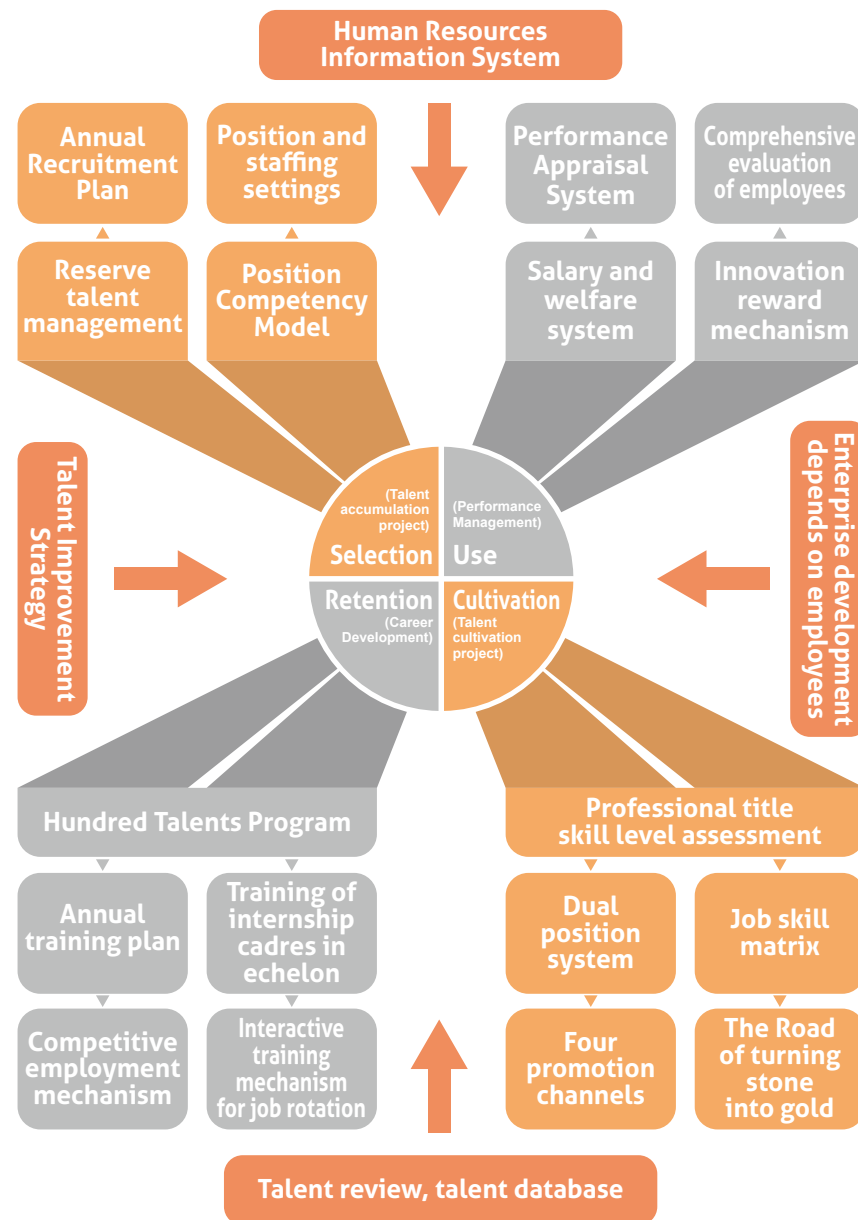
Human Resources Information System

Annual Recruitment Plan

Position and staffing settings

Performance Appraisal System

Comprehensive evaluation of employees

Reserve talent management

Position Competency Model

Salary and welfare system

Innovation reward mechanism

Talent Improvement Strategy

(Talent accumulation project)
Selection

(Performance Management)
Use

Retention
(Career Development)

Cultivation
(Talent cultivation project)

Enterprise development depends on employees

Hundred Talents Program

Professional title skill level assessment

Annual training plan

Training of internship cadres in echelon

Dual position system

Job skill matrix

Competitive employment mechanism

Interactive training mechanism for job rotation

Four promotion channels

The Road of turning stone into gold

Talent review, talent database